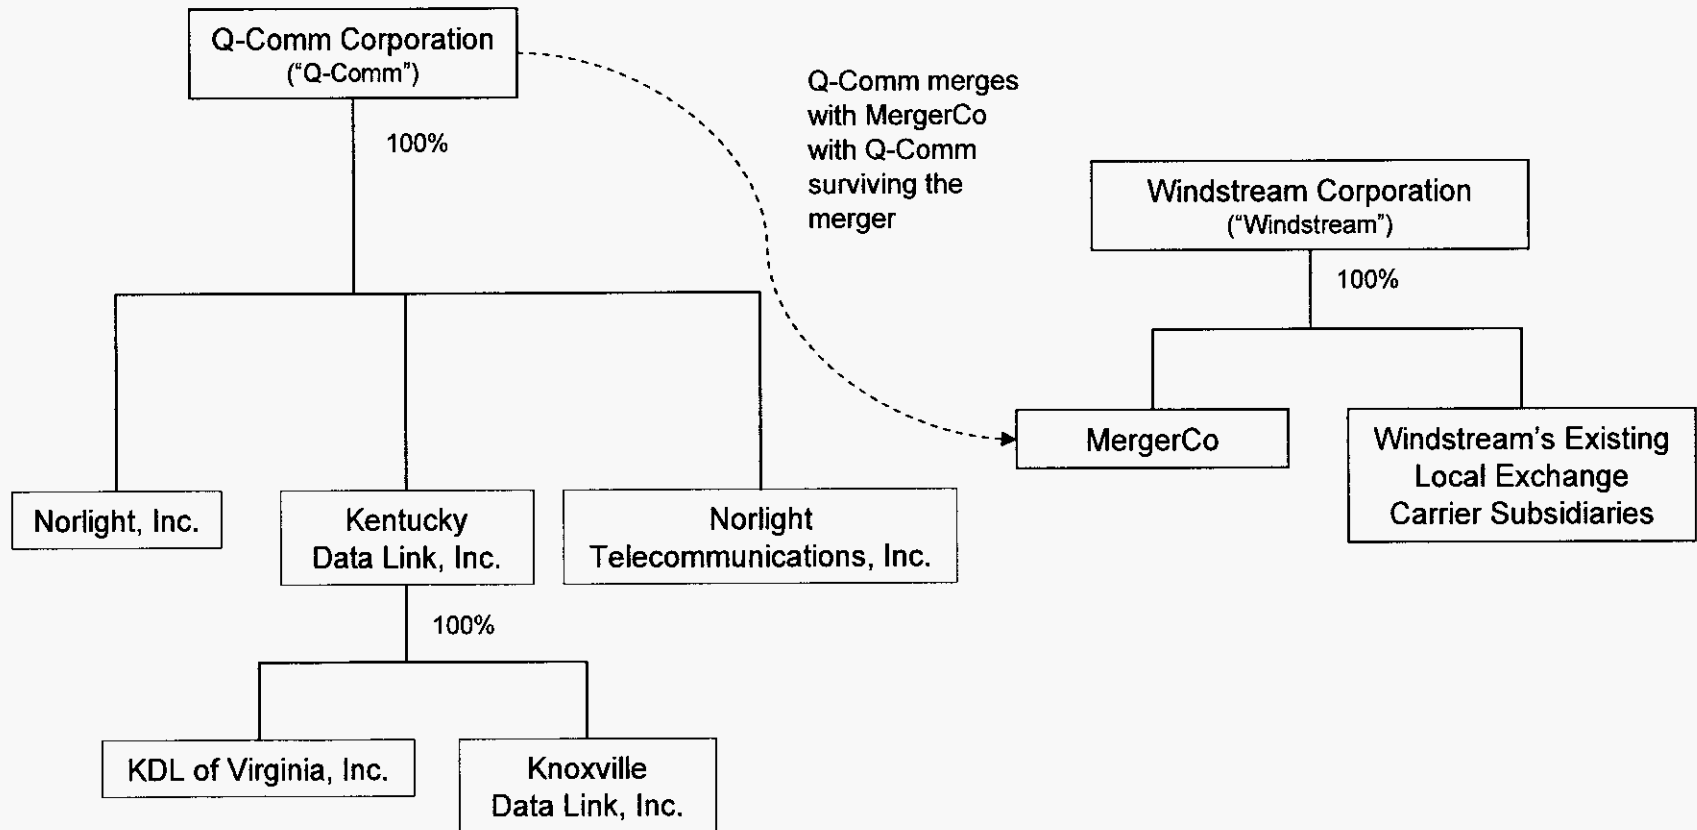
Q-Comm Corporation
("Q-Comm")

100%

Q-Comm merges with MergerCo with Q-Comm surviving the merger

Windstream Corporation
("Windstream")

100%

Norlight, Inc.

Kentucky Data Link, Inc.

Norlight Telecommunications, Inc.

MergerCo

Windstream's Existing Local Exchange Carrier Subsidiaries

100%

KDL of Virginia, Inc.

Knoxville Data Link, Inc.